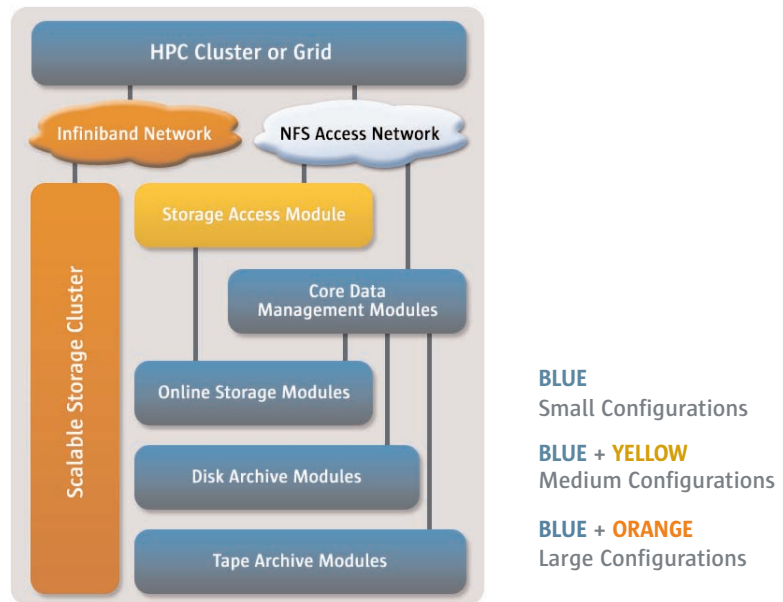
HPC Cluster or Grid

Infiniband Network

NFS Access Network

Scalable Storage Cluster

Storage Access Module

Core Data Management Modules

Online Storage Modules

Disk Archive Modules

Tape Archive Modules

BLUE
Small Configurations

BLUE + YELLOW
Medium Configurations

BLUE + ORANGE
Large Configurations